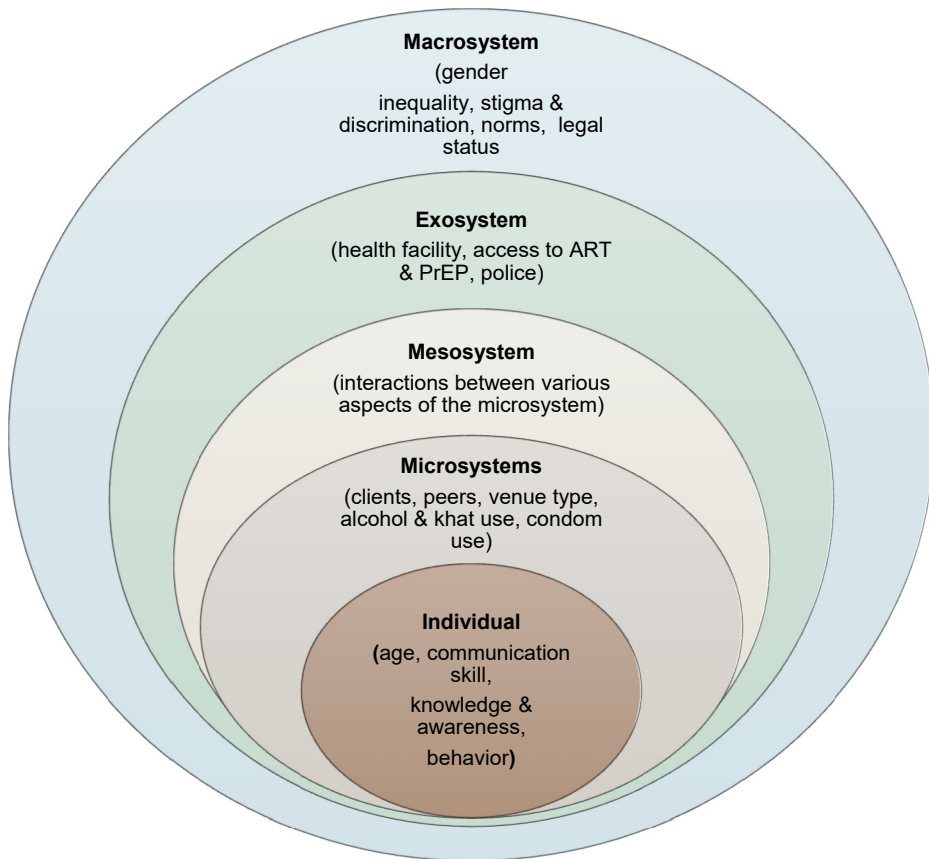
Macrosystem
(gender
inequality, stigma & discrimination, norms, legal status

Exosystem
(health facility, access to ART & PrEP, police)

Mesosystem
(interactions between various aspects of the microsystem)

Microsystems
(clients, peers, venue type, alcohol & khat use, condom use)

Individual
(age, communication skill,
knowledge & awareness,
behavior)